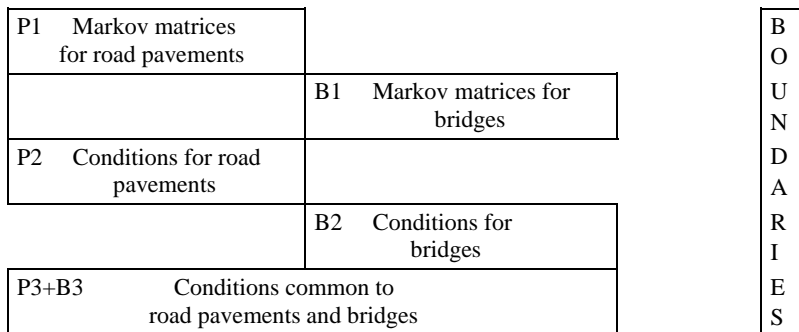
P1 Markov matrices for road pavements

B1 Markov matrices for bridges

P2 Conditions for road pavements

B2 Conditions for bridges

P3+B3 Conditions common to road pavements and bridges

B
O
U
N
D
A
R
I
E
S